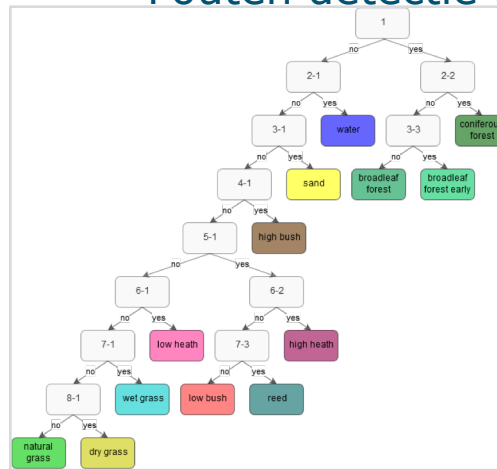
Fouten detectie

1
no yes
2-1
2-2
no yes
no yes
3-1
water
3-3
coniferou forest
no yes
no yes
4-1
sand
broadleaf forest
broadleaf forest early
no yes
5-1
high bush
no yes
6-1
6-2
no yes
no yes
7-1
low heath
7-3
high heath
no yes
no yes
8-1
wet grass
low bush
reed
no yes
natural grass
dry grass